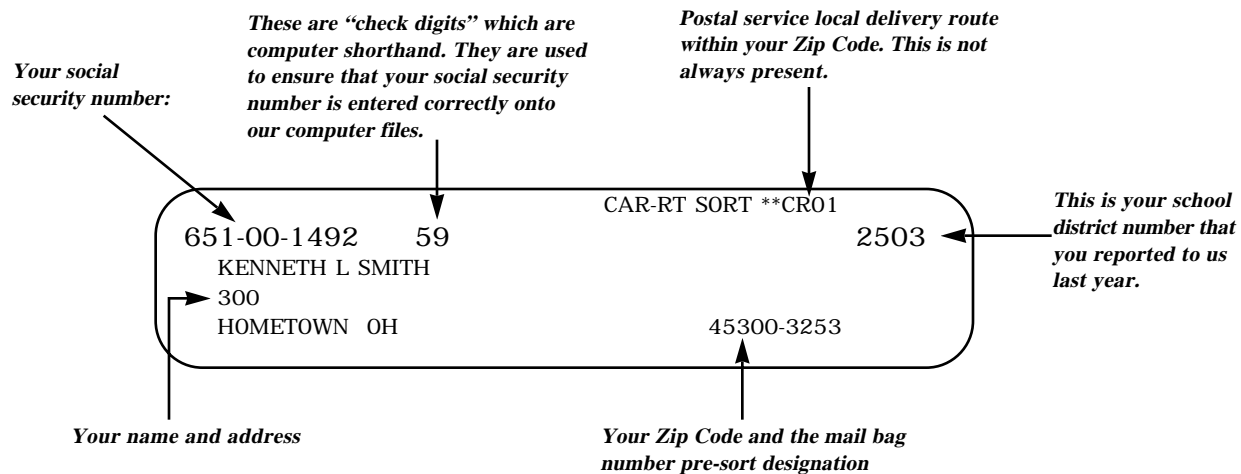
Your social security number:

These are "check digits" which are computer shorthand. They are used to ensure that your social security number is entered correctly onto our computer files.

Postal service local delivery route within your Zip Code. This is not always present.

CAR-RT SORT **CR01

651-00-1492 59 2503

KENNETH L SMITH

300

HOMETOWN OH 45300-3253

This is your school district number that you reported to us last year.

Your name and address

Your Zip Code and the mail bag number pre-sort designation